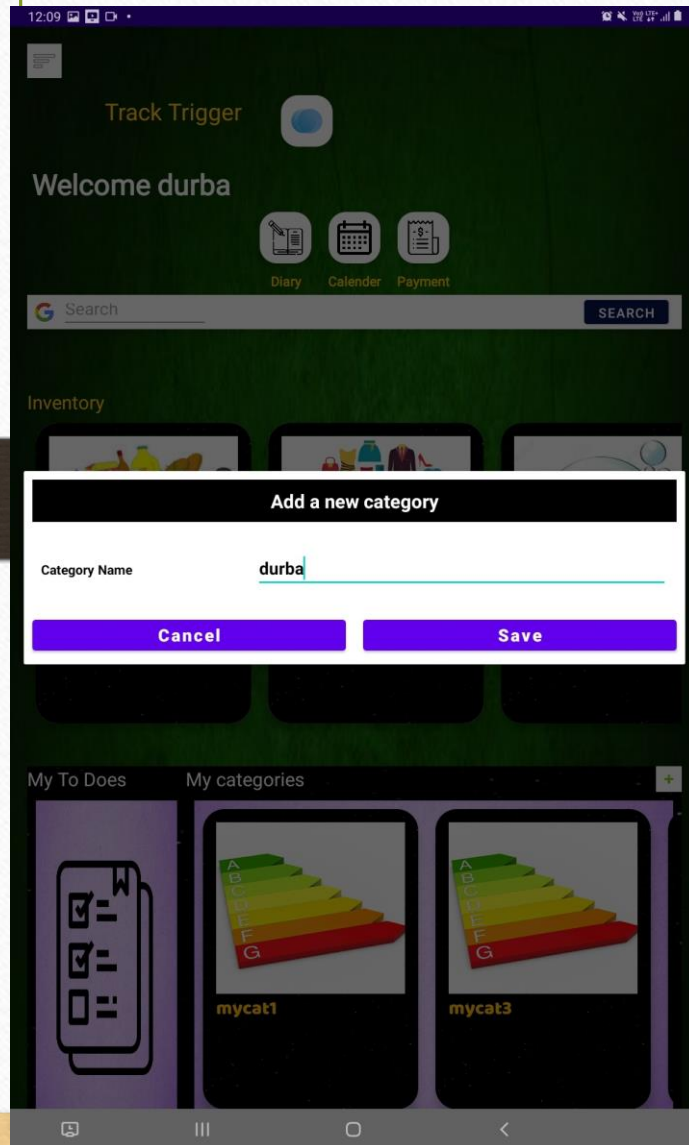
12:09

Track Trigger

Welcome durba

Diary Calender Payment

Search SEARCH

Inventory

Add a new category

Category Name durba

Cancel Save

My To Does My categories +

A B C D E F G

mycat1

A B C D E F G

mycat3